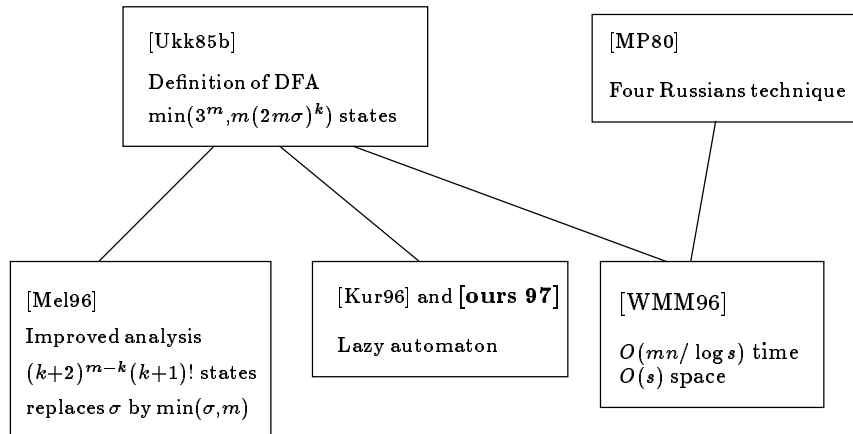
[Ukk85b]

Definition of DFA

$\min(3^m, m(2m\sigma)^k)$ states

[MP80]

Four Russians technique

[Mel96]

Improved analysis

$(k+2)^{m-k}(k+1)!$ states

replaces $\sigma$ by $\min(\sigma,m)$

[Kur96] and **[ours 97]**

Lazy automaton

[WMM96]

$O(mn/\log s)$ time

$O(s)$ space